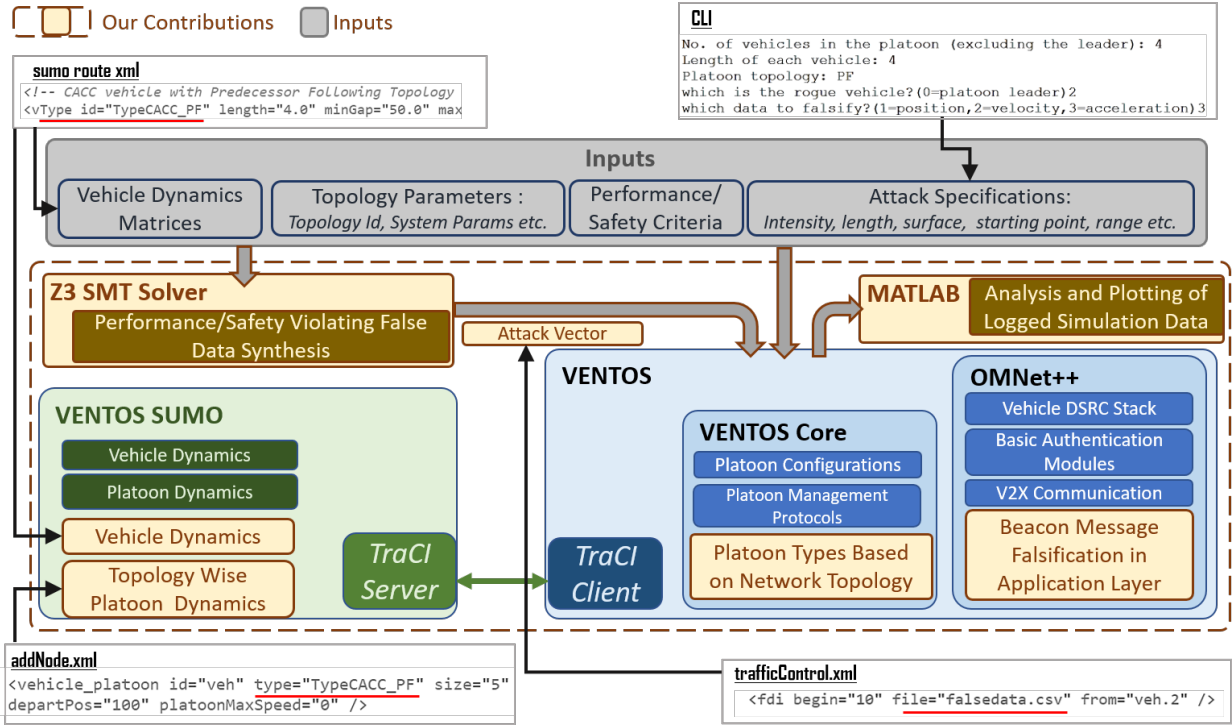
Our Contributions
Inputs

sumo route xml
<!-- CACC vehicle with Predecessor Following Topology
<vType id="TypeCACC_PF" length="4.0" minGap="50.0" max

CLI
No. of vehicles in the platoon (excluding the leader): 4
Length of each vehicle: 4
Platoon topology: PF
which is the rogue vehicle?(0=platoon leader)2
which data to falsify?(1=position,2=velocity,3=acceleration)3

Inputs
Vehicle Dynamics Matrices
Topology Parameters : Topology Id, System Params etc.
Performance/ Safety Criteria
Attack Specifications: Intensity, length, surface, starting point, range etc.

Z3 SMT Solver
Performance/Safety Violating False Data Synthesis
Attack Vector
MATLAB
Analysis and Plotting of Logged Simulation Data

VENTOS
VENTOS SUMO
Vehicle Dynamics
Platoon Dynamics
Vehicle Dynamics
Topology Wise Platoon Dynamics
TraCI Server
TraCI Client
VENTOS Core
Platoon Configurations
Platoon Management Protocols
Platoon Types Based on Network Topology
OMNet++
Vehicle DSRC Stack
Basic Authentication Modules
V2X Communication
Beacon Message Falsification in Application Layer

addNode.xml
<vehicle_platoon id="veh" type="TypeCACC_PF" size="5"
departPos="100" platoonMaxSpeed="0" />

trafficControl.xml
<fdi begin="10" file="falsedata.csv" from="veh.2" />